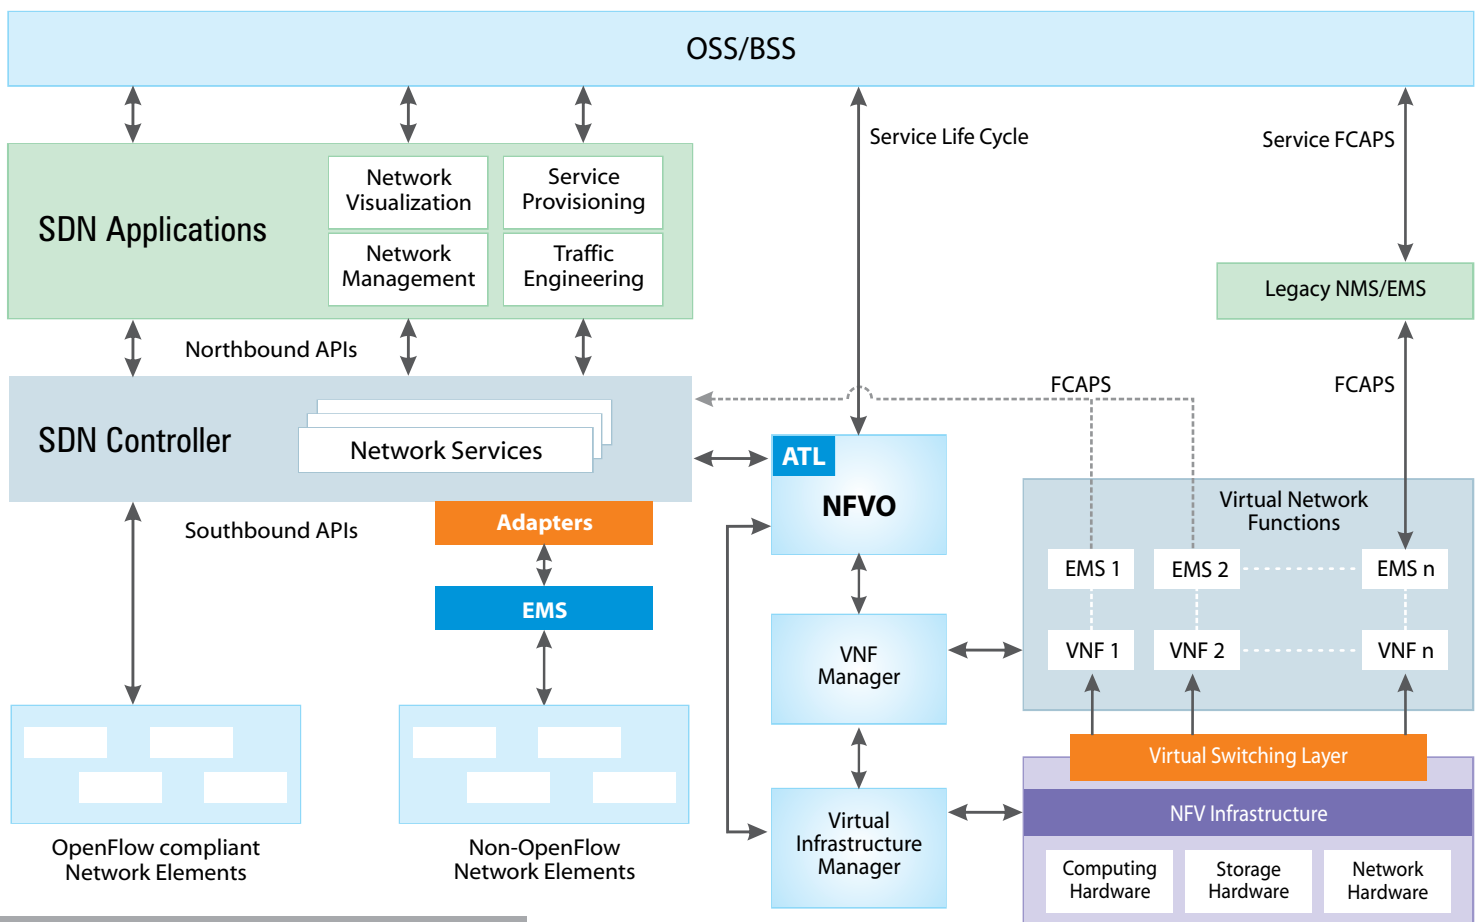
OSS/BSS

Service Life Cycle

Service FCAPS

SDN Applications

Network Visualization

Service Provisioning

Network Management

Traffic Engineering

Legacy NMS/EMS

Northbound APIs

FCAPS

FCAPS

SDN Controller

Network Services

ATL

NFVO

Virtual Network Functions

Southbound APIs

Adapters

EMS

EMS 1

EMS 2

EMS n

VNF Manager

VNF 1

VNF 2

VNF n

Virtual Switching Layer

NFV Infrastructure

Virtual Infrastructure Manager

Computing Hardware

Storage Hardware

Network Hardware

OpenFlow compliant Network Elements

Non-OpenFlow Network Elements